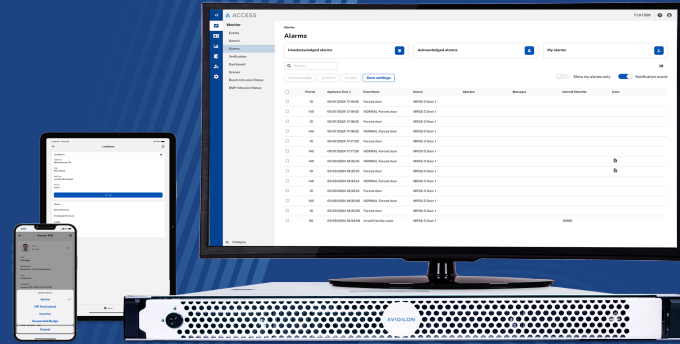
ACCESS

Monitor

Events

Search

Alarms

Verification

Dashboard

Screens

Branch Intrusion Status

BMP Intrusion Status

Monitor

Alarms

Unacknowledged alarms

Acknowledged alarms

My alarms

Show my alarms only

Notification sound

Save settings

| | Priority | Appeared Time | Event Name | Source | Operator | Manager | Internal Data No. | Icon |
|---|---|---|---|---|---|---|---|---|
| | 10 | 06/01/2024 17:05:00 | Forced door | MRSS-3 Door 1 | | | | |
| | 100 | 06/01/2024 17:05:00 | NORMAL Forced door | MRSS-3 Door 1 | | | | |
| | 10 | 06/01/2024 17:05:00 | Forced door | MRSS-3 Door 1 | | | | |
| | 100 | 06/01/2024 17:06:00 | NORMAL Forced door | MRSS-3 Door 1 | | | | |
| | 10 | 06/01/2024 17:07:00 | Forced door | MRSS-3 Door 1 | | | | |
| | 10 | 06/01/2024 17:07:00 | Forced door | MRSS-3 Door 1 | | | | |
| | 100 | 03/09/2024 16:39:15 | NORMAL Forced door | MRSS-3 Door 1 | | | | |
| | 10 | 03/09/2024 16:39:15 | Forced door | MRSS-3 Door 1 | | | | |
| | 100 | 03/09/2024 16:39:14 | NORMAL Forced door | MRSS-3 Door 1 | | | | |
| | 10 | 03/09/2024 16:39:14 | Forced door | MRSS-3 Door 1 | | | | |
| | 100 | 03/09/2024 16:39:00 | NORMAL Forced door | MRSS-3 Door 1 | | | | |
| | 10 | 03/09/2024 16:39:00 | Forced door | MRSS-3 Door 1 | | | | |
| | 20 | 03/09/2024 16:34:09 | Invalid facility code | MRSS-3 Door 1 | | | 59990 | |

Lockdown

Cancel

AVIGILON